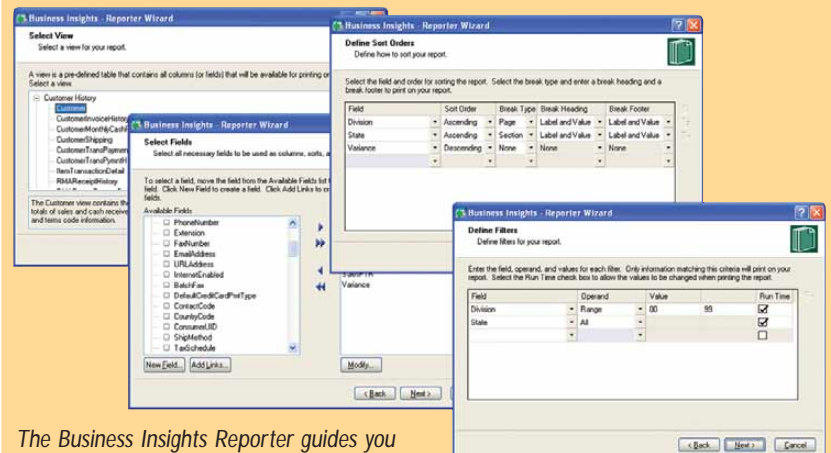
Business Insights - Reporter Wizard
Select View
Select a view for your report.
A view is a pre-defined table that contains all columns (or fields) that will be available for printing or
Select a view.
Customer History
Customer
CustomerInvoiceHistory
CustomerMonthlyCash
CustomerShipping
CustomerTransPayment
CustomerTransPymtH
ItemTransactionDetail
RMAReceiptHistory
The Customer view contains the totals of sales and cash receive and terms code information.

Business Insights - Reporter Wizard
Select Fields
Select all necessary fields to be used as columns, sorts, a
To select a field, move the field from the Available Fields list t Click New Field to create a field. Click Add Links to cr fields.
Available Fields
PhoneNumber
Extension
FaxNumber
EmailAddress
URLAddress
InternetEnabled
BatchFax
DefaultCreditCardPmtType
ContactCode
CountryCode
ConsumerUID
ShipMethod
TaxSchedule
New Field...
Add Links...
Variance
Modify...
< Back
Next >

Business Insights - Reporter Wizard
Define Sort Orders
Define how to sort your report.
Select the field and order for sorting the report. Select the break type and enter a break heading and a break footer to print on your report.

| Field | Sort Order | Break Type | Break Heading | Break Footer |
|---|---|---|---|---|
| Division | Ascending | Page | Label and Value | Label and Value |
| State | Ascending | Section | Label and Value | Label and Value |
| Variance | Descending | None | None | None |
| | | | | |

Business Insights - Reporter Wizard
Define Filters
Define filters for your report.
Enter the field, operand, and values for each filter. Only information matching this criteria will print on your report. Select the Run Time check box to allow the values to be changed when printing the report.

| Field | Operand | Value | | Run Time |
|---|---|---|---|---|
| Division | Range | 00 | 99 | ☑ |
| State | All | | | ☑ |
| | | | | ☐ |

< Back
Next >
Cancel

The Business Insights Reporter guides you